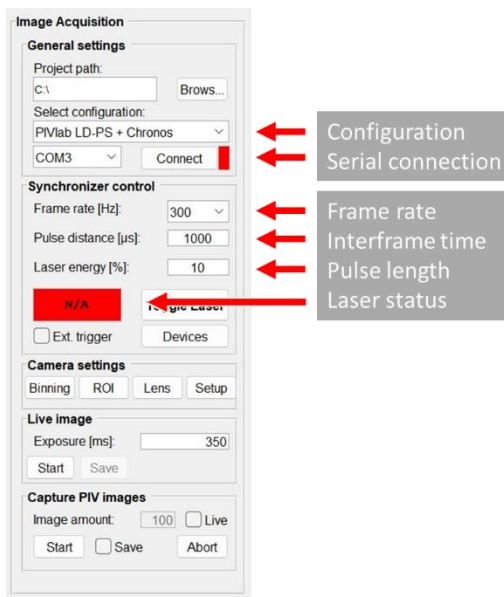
Image Acquisition

General settings

Project path:

C:\

Brows...

Select configuration:

PIVlab LD-PS + Chronos

COM3

Connect

Configuration

Serial connection

Synchronizer control

Frame rate [Hz]:

300

Pulse distance [µs]:

1000

Laser energy [%]:

10

Frame rate

Interframe time

Pulse length

N/A

T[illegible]gle Laser

Laser status

Ext. trigger

Devices

Camera settings

Binning

ROI

Lens

Setup

Live image

Exposure [ms]:

350

Start

Save

Capture PIV images

Image amount:

100

Live

Start

Save

Abort